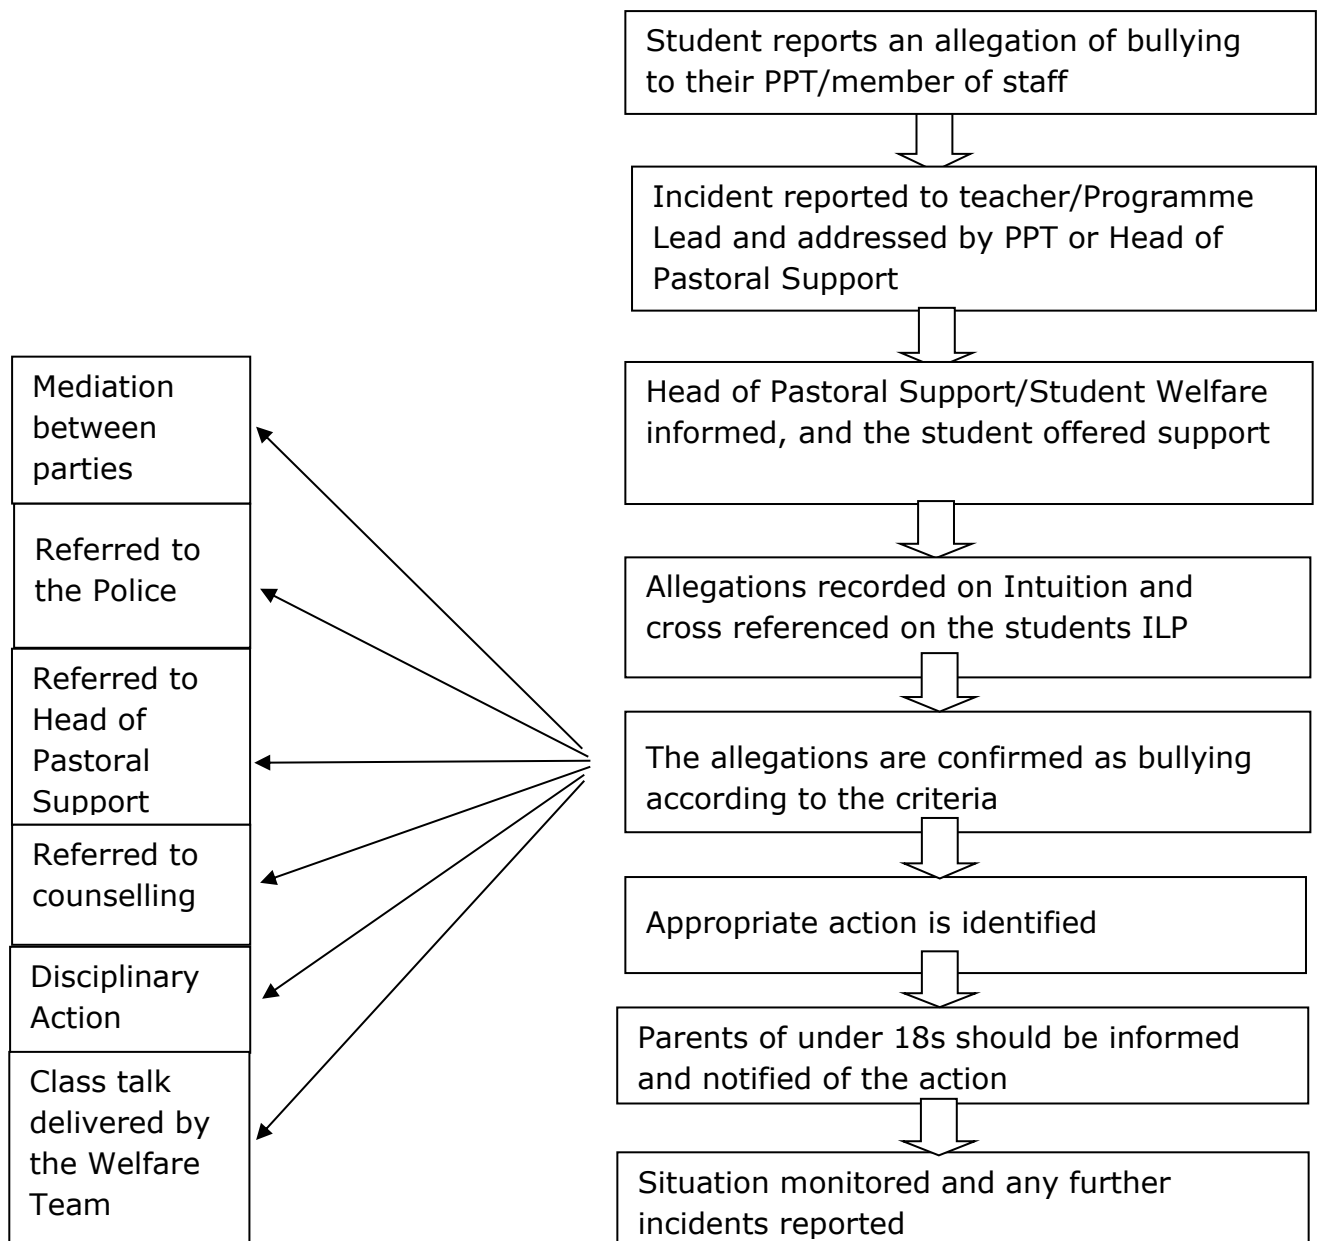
Student reports an allegation of bullying to their PPT/member of staff

Incident reported to teacher/Programme Lead and addressed by PPT or Head of Pastoral Support

Head of Pastoral Support/Student Welfare informed, and the student offered support

Allegations recorded on Intuition and cross referenced on the students ILP

The allegations are confirmed as bullying according to the criteria

Appropriate action is identified

Parents of under 18s should be informed and notified of the action

Situation monitored and any further incidents reported

Mediation between parties

Referred to the Police

Referred to Head of Pastoral Support

Referred to counselling

Disciplinary Action

Class talk delivered by the Welfare Team